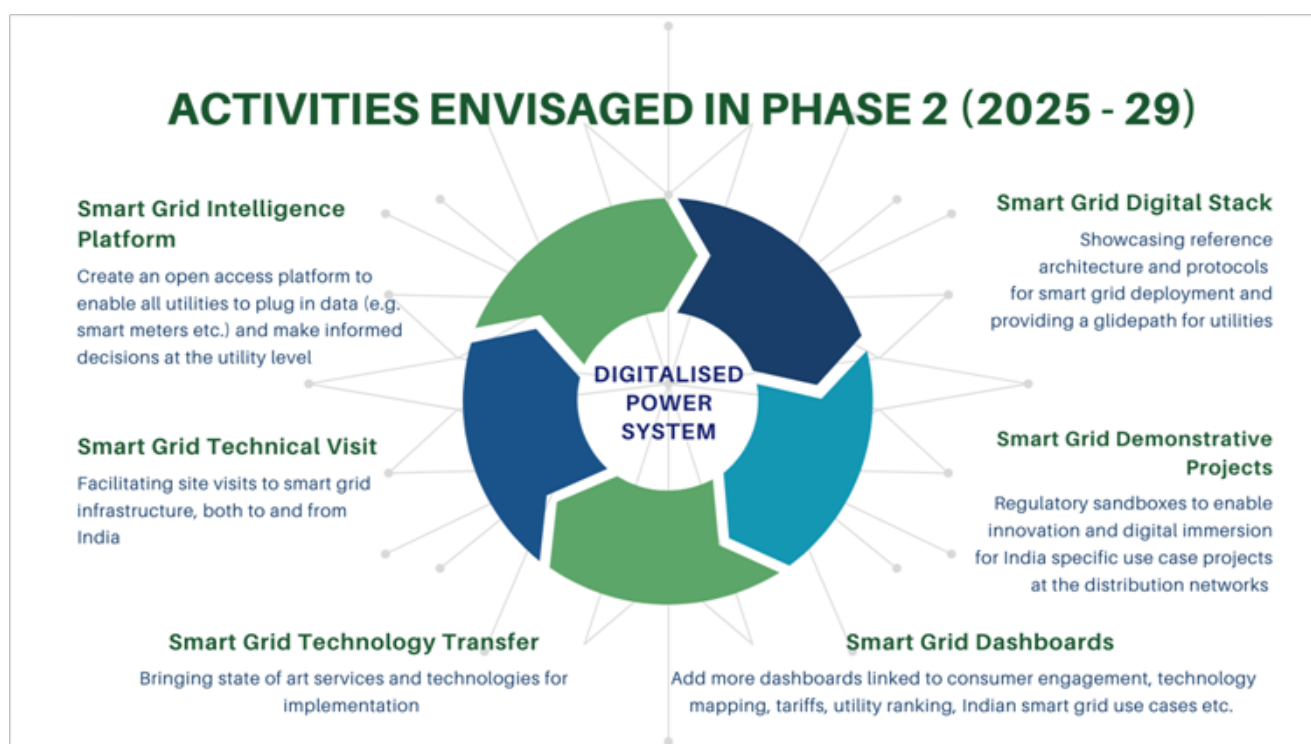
ACTIVITIES ENVISAGED IN PHASE 2 (2025 - 29)

Smart Grid Intelligence Platform

Create an open access platform to enable all utilities to plug in data (e.g. smart meters etc.) and make informed decisions at the utility level

Smart Grid Digital Stack

Showcasing reference architecture and protocols for smart grid deployment and providing a glidepath for utilities

DIGITALISED POWER SYSTEM

Smart Grid Technical Visit

Facilitating site visits to smart grid infrastructure, both to and from India

Smart Grid Demonstrative Projects

Regulatory sandboxes to enable innovation and digital immersion for India specific use case projects at the distribution networks

Smart Grid Technology Transfer

Bringing state of art services and technologies for implementation

Smart Grid Dashboards

Add more dashboards linked to consumer engagement, technology mapping, tariffs, utility ranking, Indian smart grid use cases etc.